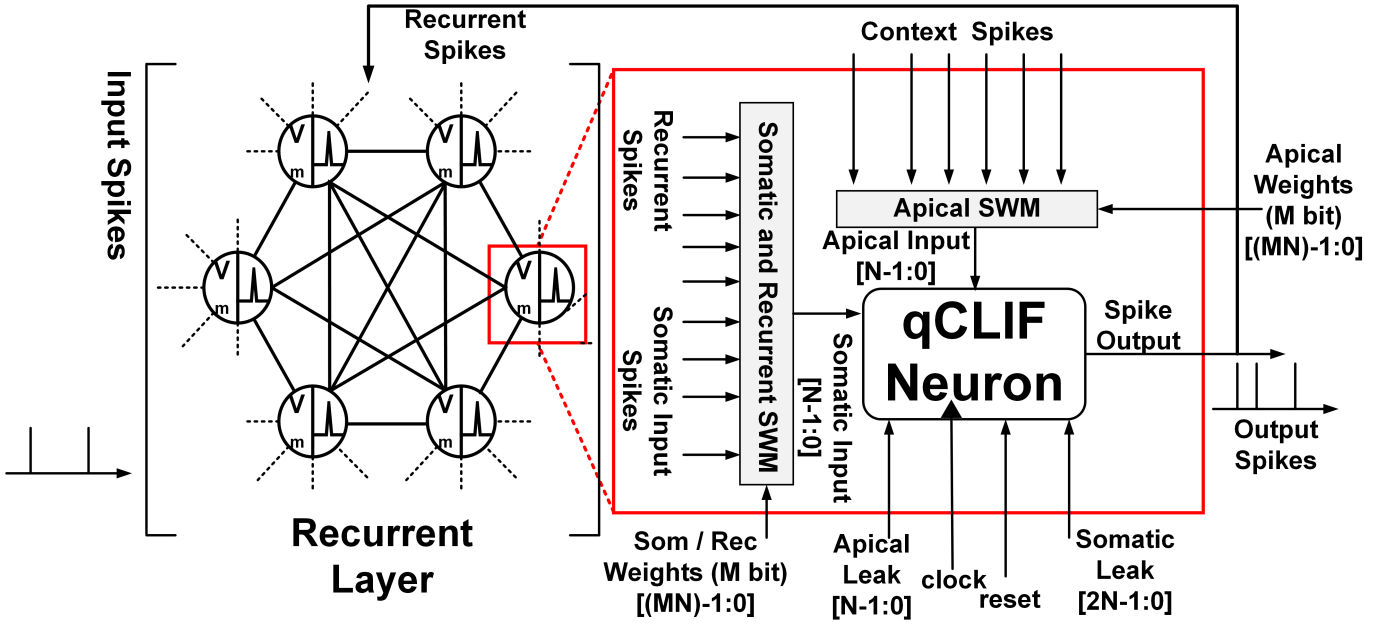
Recurrent Spikes

Input Spikes

V m
V m
V m
V m
V m
V m

Recurrent Layer

Context Spikes

Recurrent Spikes

Somatic Input Spikes

Somatic and Recurrent SWM

Apical SWM

Apical Input [N-1:0]

Apical Weights (M bit) [(MN)-1:0]

qCLIF Neuron

Spike Output

Somatic Input [N-1:0]

Output Spikes

Som / Rec Weights (M bit) [(MN)-1:0]

Apical Leak [N-1:0]

clock

reset

Somatic Leak [2N-1:0]